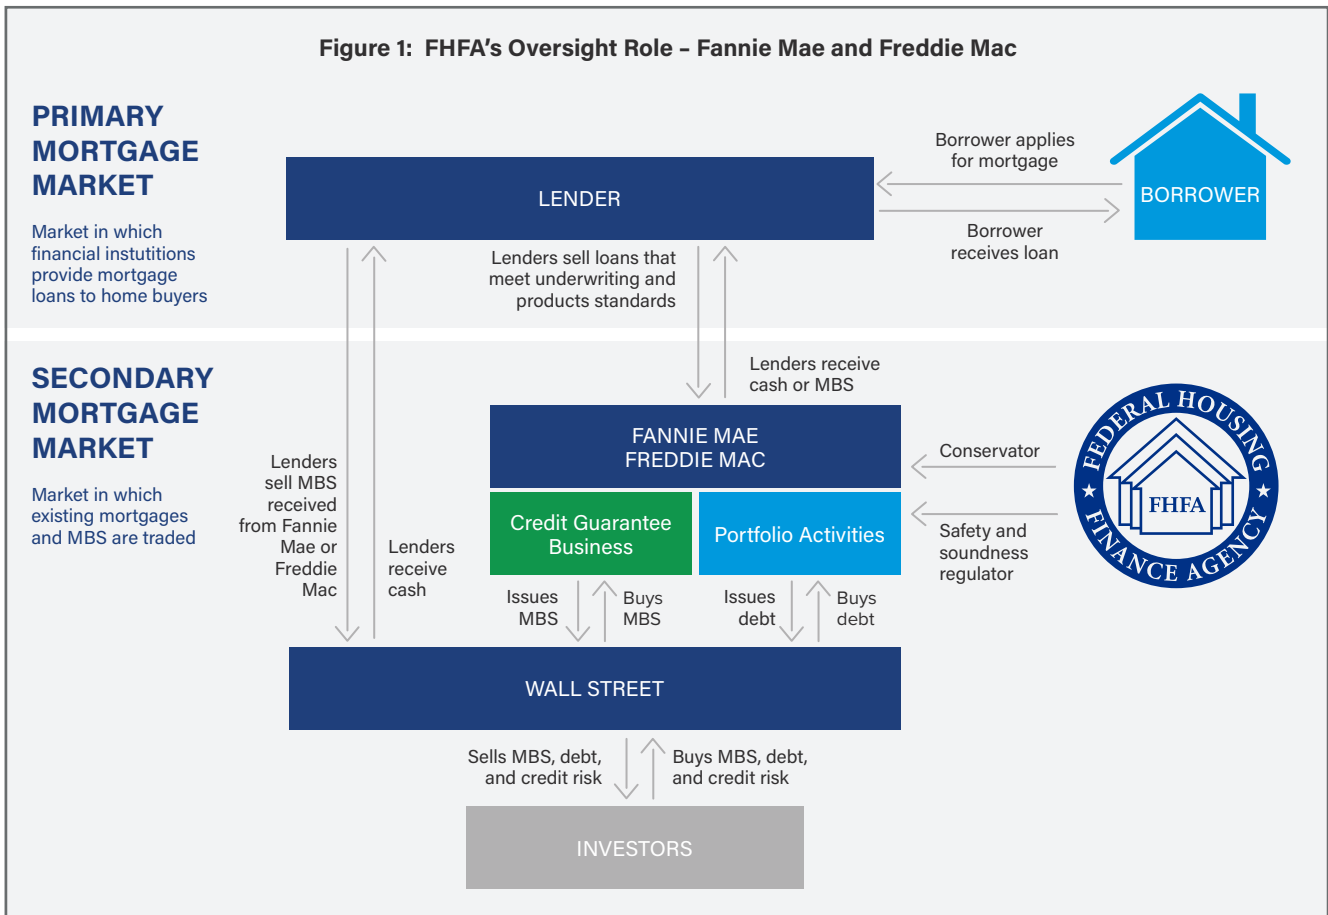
Figure 1: FHFA's Oversight Role – Fannie Mae and Freddie Mac

PRIMARY MORTGAGE MARKET

Market in which financial instutitions provide mortgage loans to home buyers

LENDER

Borrower applies for mortgage

Borrower receives loan

BORROWER

Lenders sell loans that meet underwriting and products standards

Lenders receive cash or MBS

SECONDARY MORTGAGE MARKET

Market in which existing mortgages and MBS are traded

Lenders sell MBS received from Fannie Mae or Freddie Mac

Lenders receive cash

FANNIE MAE
FREDDIE MAC

Credit Guarantee Business

Portfolio Activities

Conservator

Safety and soundness regulator

FEDERAL HOUSING FINANCE AGENCY
FHFA

Issues MBS

Buys MBS

Issues debt

Buys debt

WALL STREET

Sells MBS, debt, and credit risk

Buys MBS, debt, and credit risk

INVESTORS